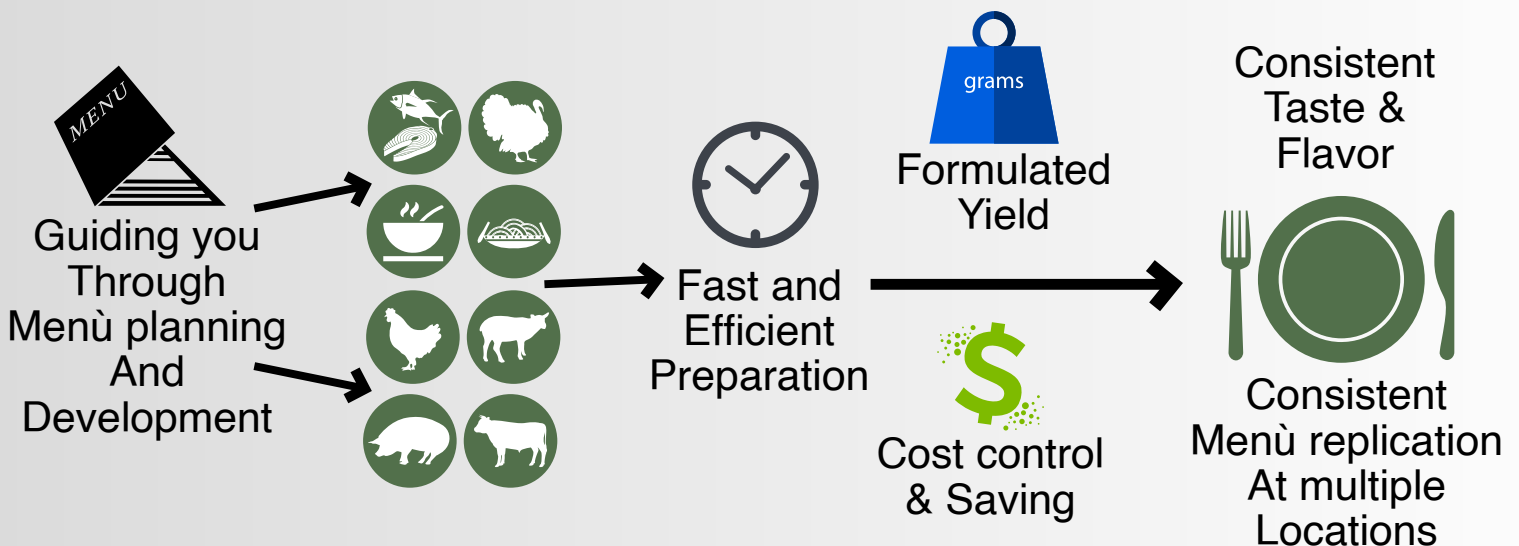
MENU

Guiding you Through Menù planning And Development

Fast and Efficient Preparation

grams

Formulated Yield

$

Cost control & Saving

Consistent Taste & Flavor

Consistent Menù replication At multiple Locations